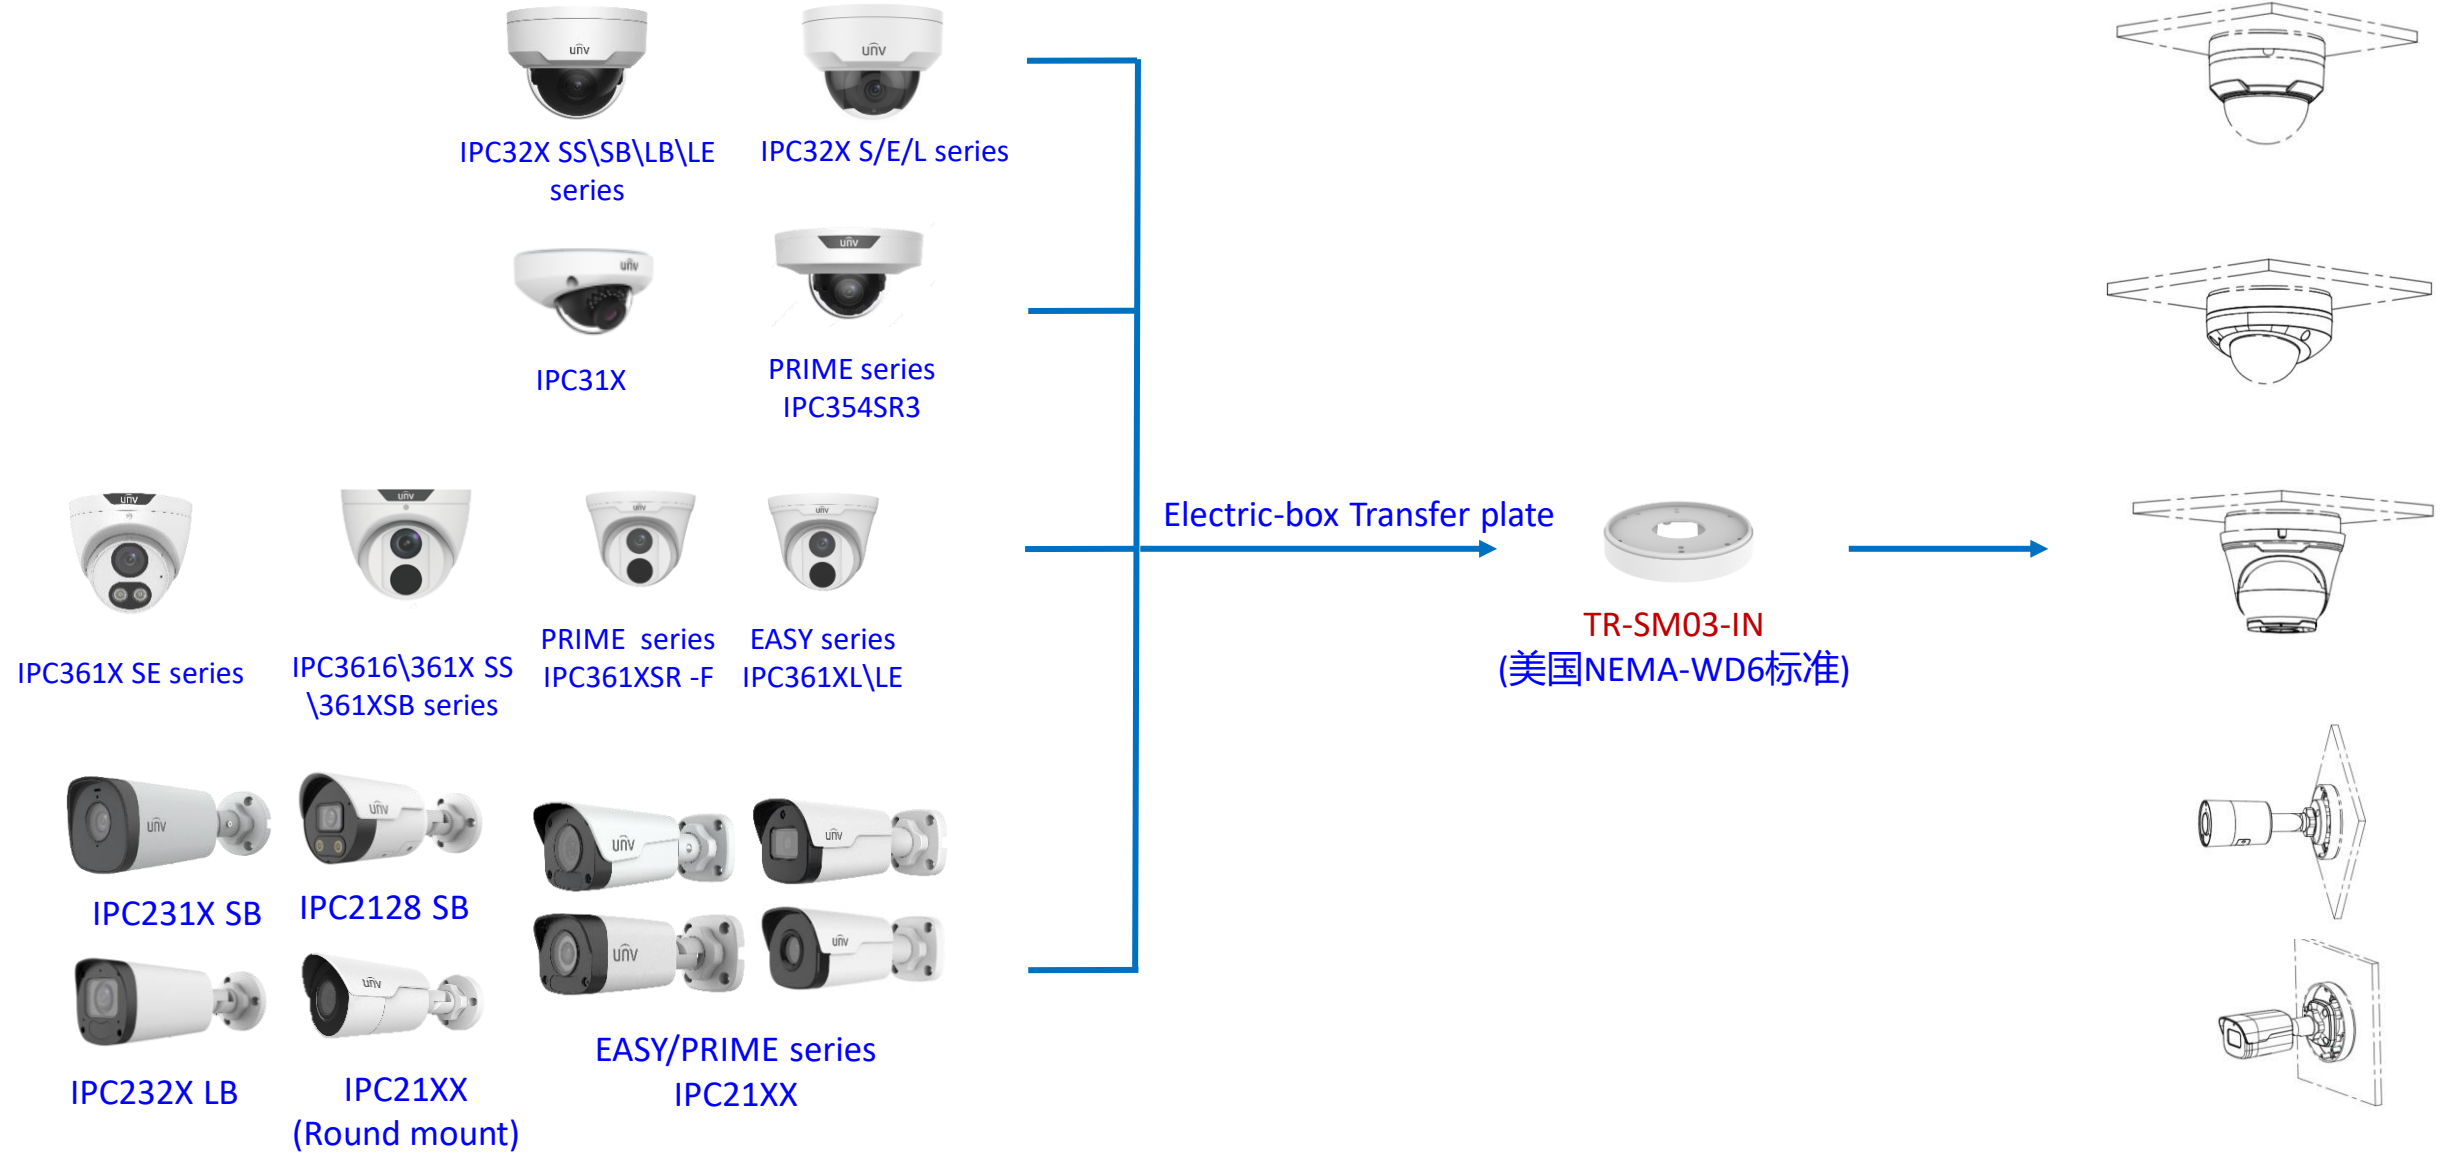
IPC32X SS\SB\LB\LE series

IPC32X S/E/L series

IPC31X

PRIME series IPC354SR3

IPC361X SE series

IPC3616\361X SS \361XSB series

PRIME series IPC361XSR -F

EASY series IPC361XL\LE

IPC231X SB

IPC2128 SB

IPC232X LB

IPC21XX (Round mount)

EASY/PRIME series IPC21XX

Electric-box Transfer plate

TR-SM03-IN (美国NEMA-WD6标准)